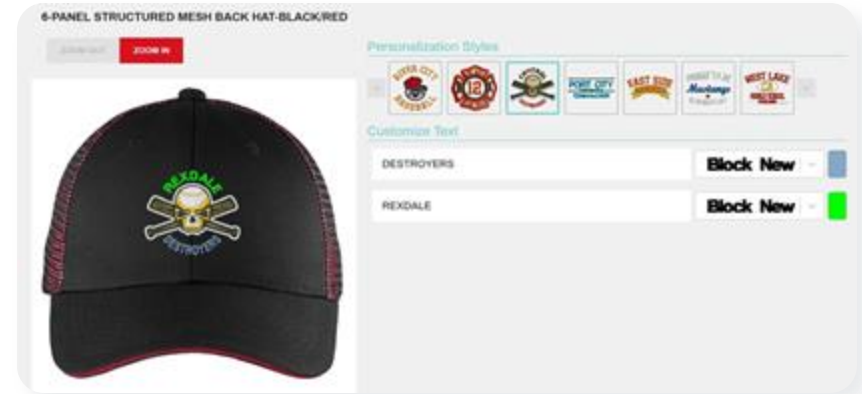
6-PANEL STRUCTURED MESH BACK HAT-BLACK/RED

ZOOM OUT
ZOOM IN

REXDALE
DESTROYERS

Personalization Styles

RIVER CITY BASEBALL
12
PORT CITY
EAST SIDE
Mustangs
WEST LAKE

Customize Text

DESTROYERS
Block New

REXDALE
Block New